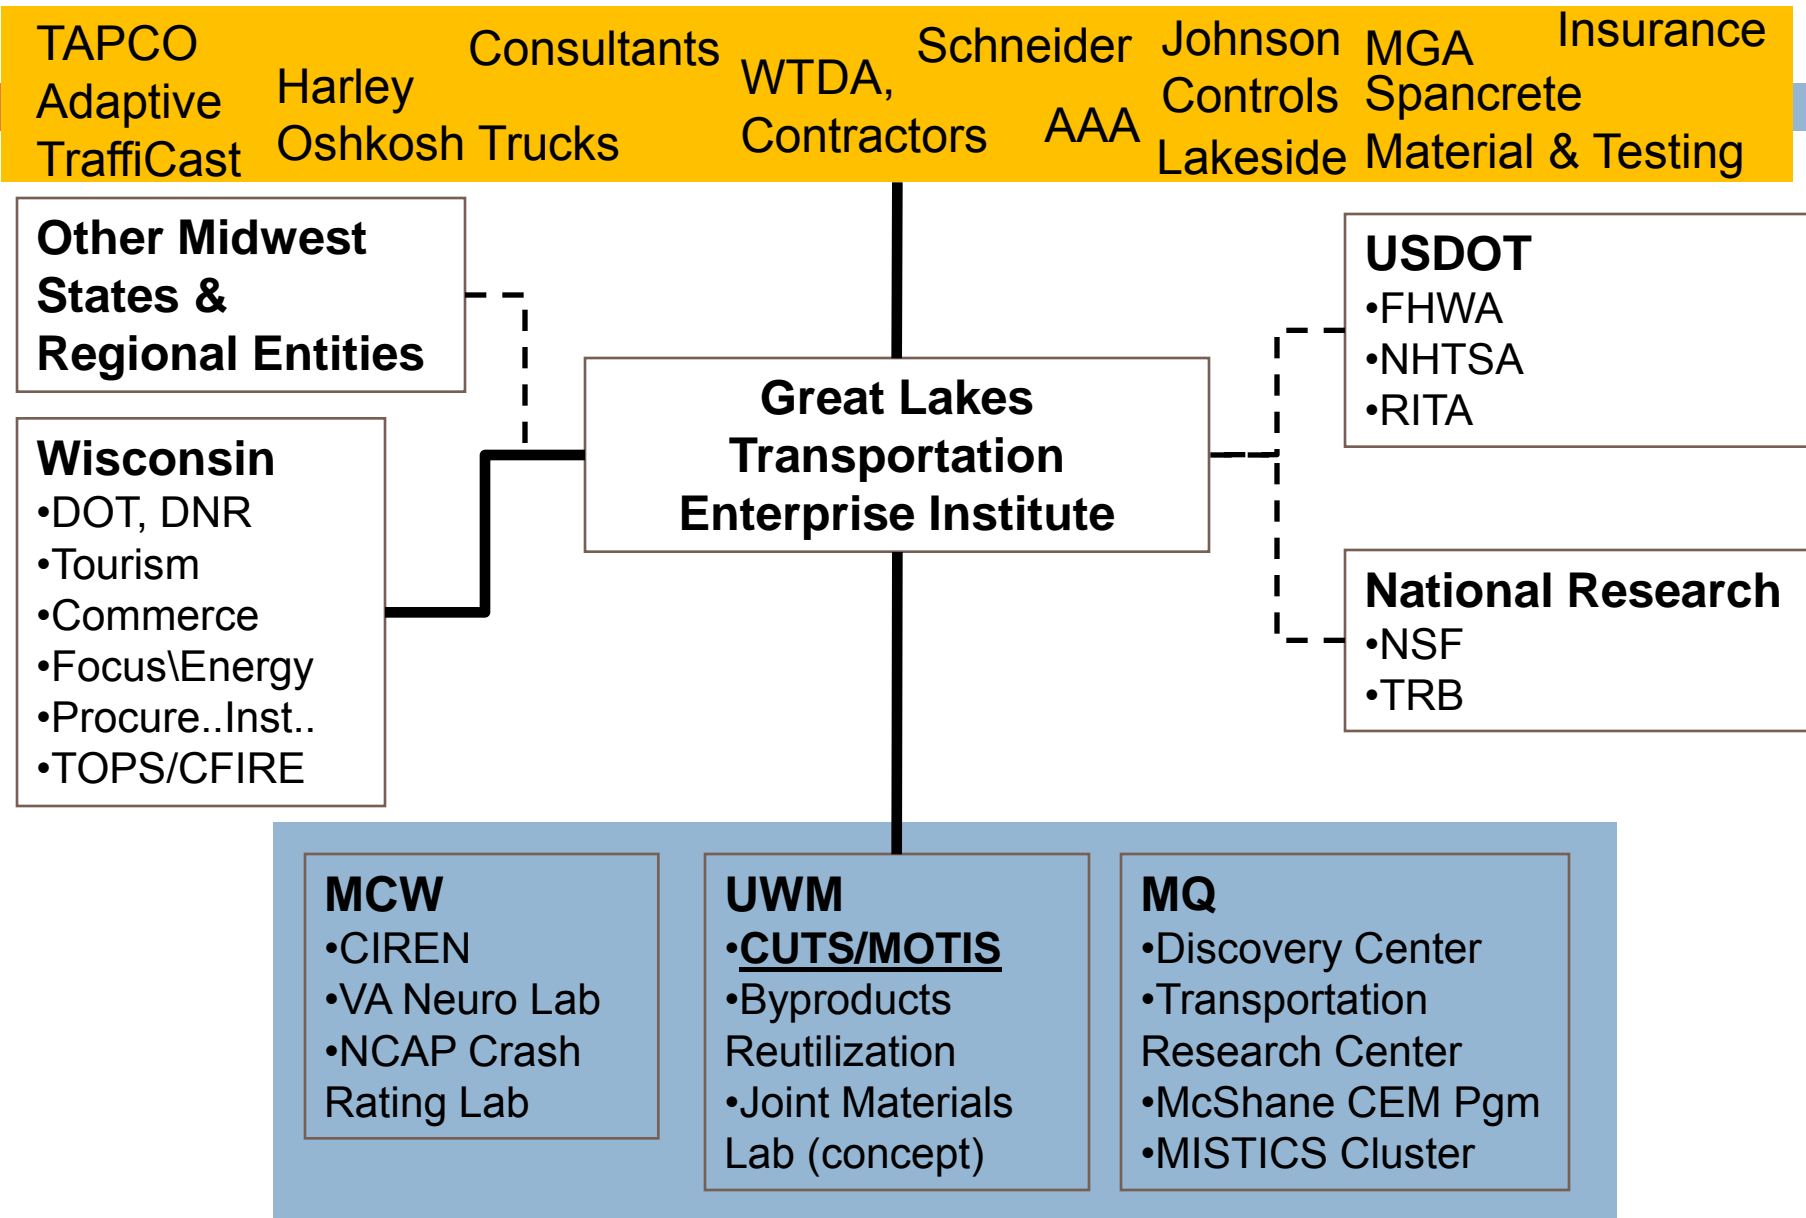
TAPCO
Adaptive
TraffiCast

Harley
Oshkosh Trucks

Consultants

WTDA,
Contractors

Schneider

AAA

Johnson
Controls
Lakeside

MGA
Spancrete
Material & Testing

Insurance

Other Midwest States & Regional Entities

Wisconsin
•DOT, DNR
•Tourism
•Commerce
•Focus\Energy
•Procure..Inst..
•TOPS/CFIRE

Great Lakes Transportation Enterprise Institute

USDOT
•FHWA
•NHTSA
•RITA

National Research
•NSF
•TRB

MCW
•CIREN
•VA Neuro Lab
•NCAP Crash Rating Lab

UWM
•CUTS/MOTIS
•Byproducts Reutilization
•Joint Materials Lab (concept)

MQ
•Discovery Center
•Transportation Research Center
•McShane CEM Pgm
•MISTICS Cluster